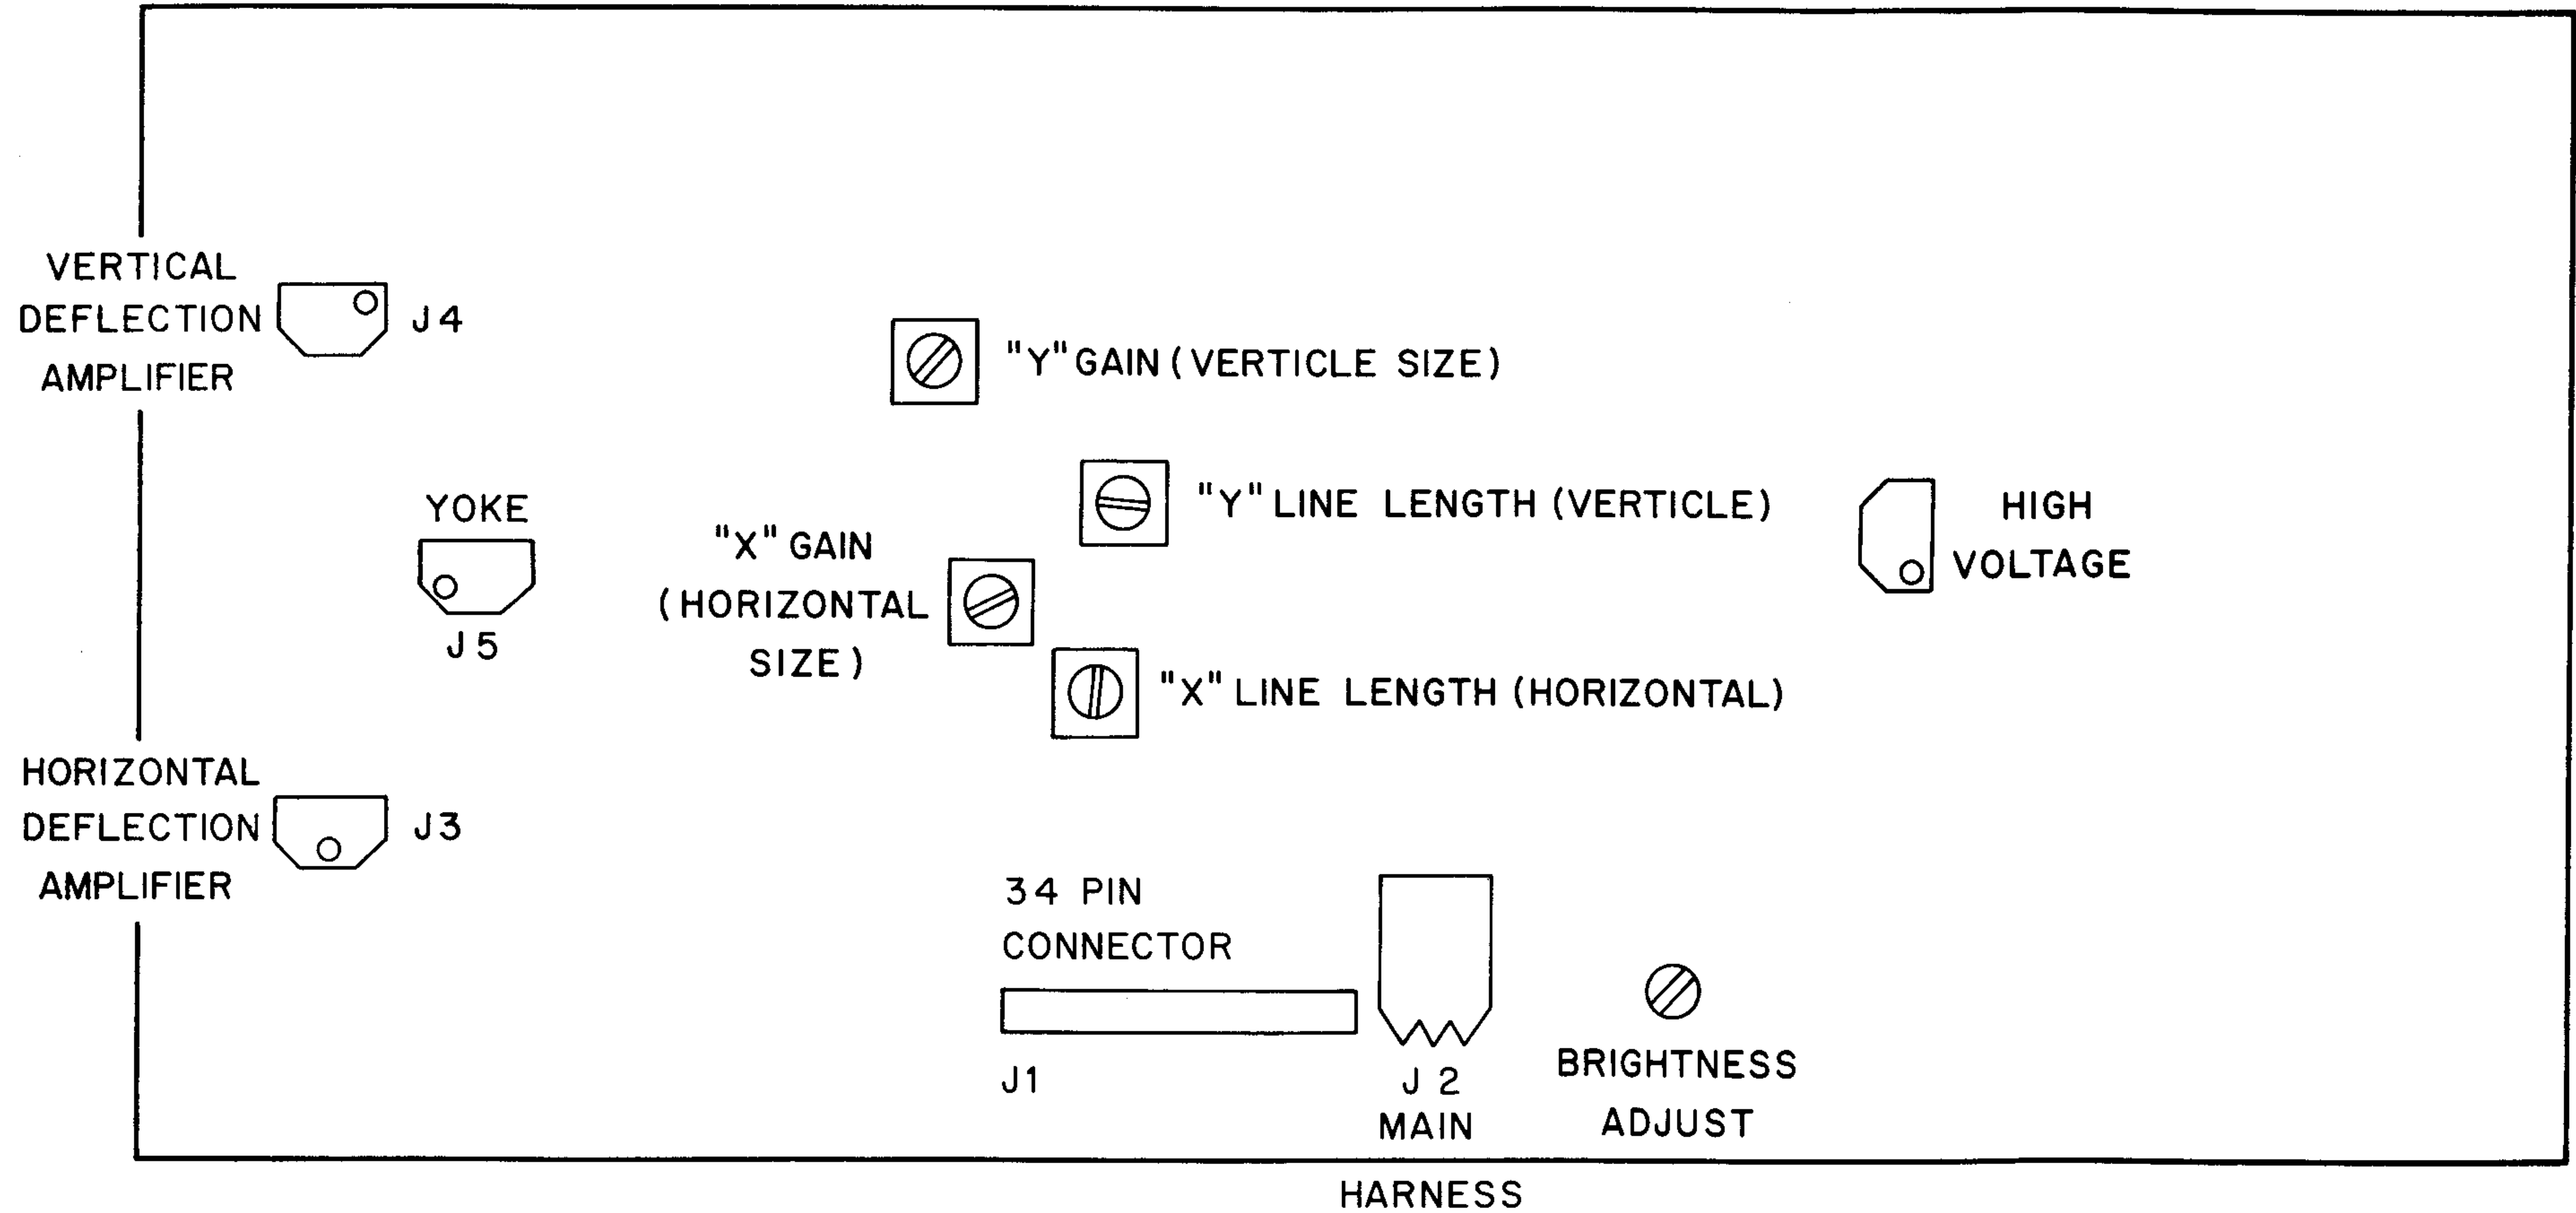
VERTICAL DEFLECTION AMPLIFIER

J4

"Y" GAIN (VERTICLE SIZE)

YOKE

J5

"Y" LINE LENGTH (VERTICLE)

HIGH VOLTAGE

"X" GAIN (HORIZONTAL SIZE)

"X" LINE LENGTH (HORIZONTAL)

HORIZONTAL DEFLECTION AMPLIFIER

J3

34 PIN CONNECTOR

J1

J 2 MAIN HARNESS

BRIGHTNESS ADJUST